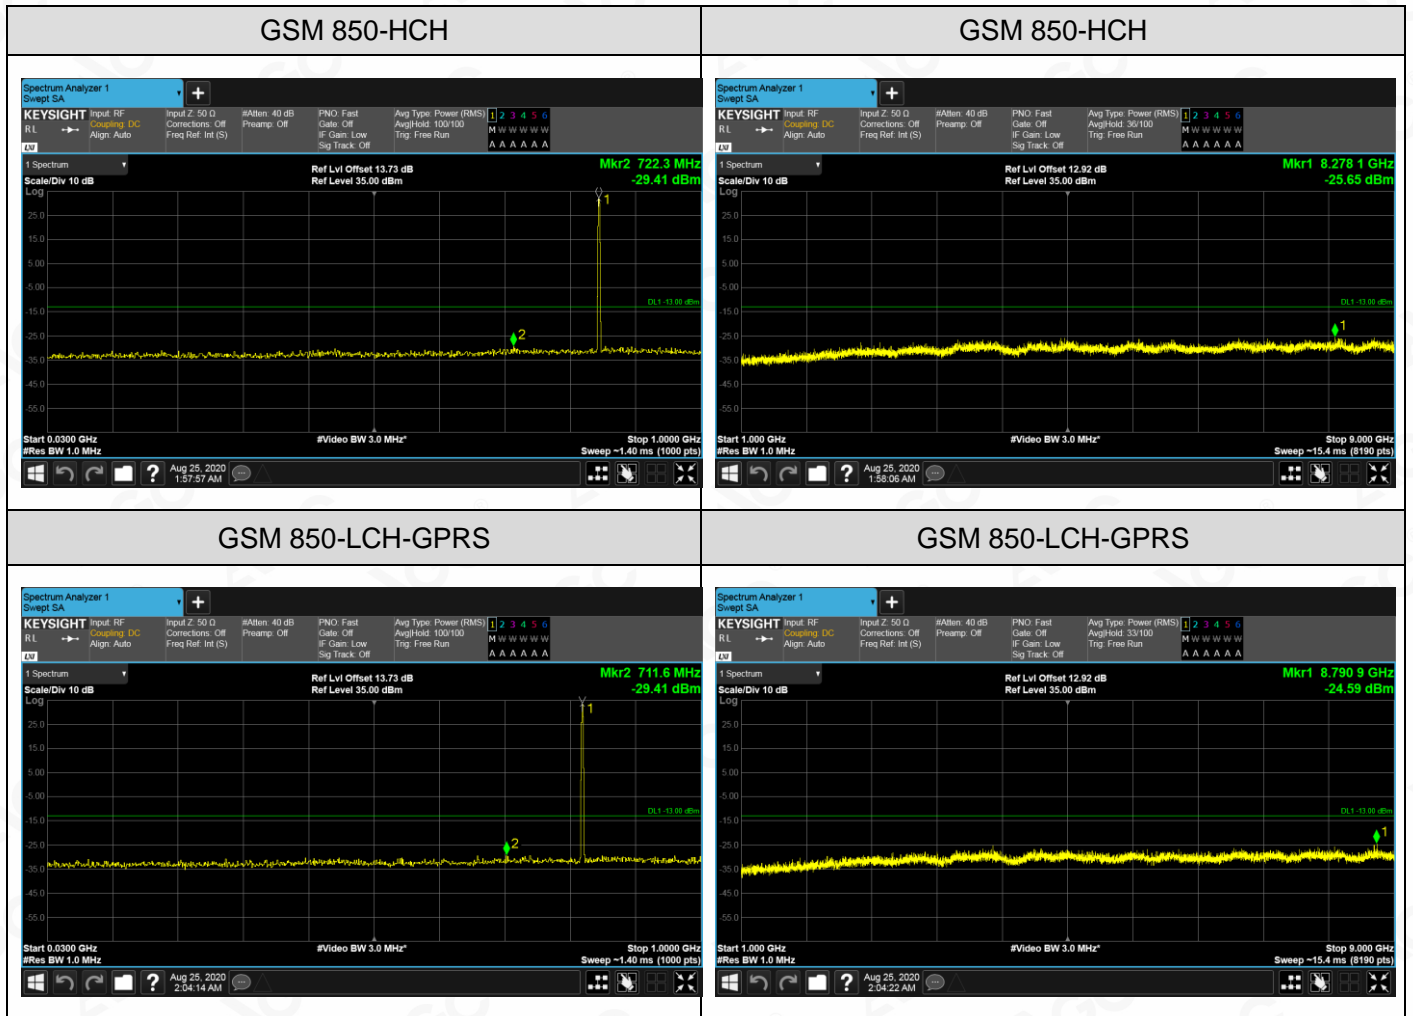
| GSM 850-HCH | GSM 850-HCH |
|---|---|
| Spectrum Analyzer 1 Swept SA KEYSIGHT Input: RF Coupling: DC Align: Auto Input Z: 50 Ω Corrections: Off Freq Ref: Int (S) #Atten: 40 dB Preamp: Off PNO: Fast Gate: Off IF Gain: Low Sig Track: Off Avg Type: Power (RMS) Avg\|Hold: 100/100 Trig: Free Run 1 2 3 4 5 6 M W W W W W A A A A A A 1 Spectrum Scale/Div 10 dB Log Ref Lvl Offset 13.73 dB Ref Level 35.00 dBm Mkr2 722.3 MHz -29.41 dBm 25.0 15.0 5.00 -5.00 -15.0 -25.0 -35.0 -45.0 -55.0 DL1 -13.00 dBm 1 2 Start 0.0300 GHz #Res BW 1.0 MHz #Video BW 3.0 MHz* Stop 1.0000 GHz Sweep ~1.40 ms (1000 pts) Aug 25, 2020 1:57:57 AM | Spectrum Analyzer 1 Swept SA KEYSIGHT Input: RF Coupling: DC Align: Auto Input Z: 50 Ω Corrections: Off Freq Ref: Int (S) #Atten: 40 dB Preamp: Off PNO: Fast Gate: Off IF Gain: Low Sig Track: Off Avg Type: Power (RMS) Avg\|Hold: 36/100 Trig: Free Run 1 2 3 4 5 6 M W W W W W A A A A A A 1 Spectrum Scale/Div 10 dB Log Ref Lvl Offset 12.92 dB Ref Level 35.00 dBm Mkr1 8.278 1 GHz -25.65 dBm 25.0 15.0 5.00 -5.00 -15.0 -25.0 -35.0 -45.0 -55.0 DL1 -13.00 dBm 1 Start 1.000 GHz #Res BW 1.0 MHz #Video BW 3.0 MHz* Stop 9.000 GHz Sweep ~15.4 ms (8190 pts) Aug 25, 2020 1:58:06 AM |
| GSM 850-LCH-GPRS | GSM 850-LCH-GPRS |
| Spectrum Analyzer 1 Swept SA KEYSIGHT Input: RF Coupling: DC Align: Auto Input Z: 50 Ω Corrections: Off Freq Ref: Int (S) #Atten: 40 dB Preamp: Off PNO: Fast Gate: Off IF Gain: Low Sig Track: Off Avg Type: Power (RMS) Avg\|Hold: 100/100 Trig: Free Run 1 2 3 4 5 6 M W W W W W A A A A A A 1 Spectrum Scale/Div 10 dB Log Ref Lvl Offset 13.73 dB Ref Level 35.00 dBm Mkr2 711.6 MHz -29.41 dBm 25.0 15.0 5.00 -5.00 -15.0 -25.0 -35.0 -45.0 -55.0 DL1 -13.00 dBm 1 2 Start 0.0300 GHz #Res BW 1.0 MHz #Video BW 3.0 MHz* Stop 1.0000 GHz Sweep ~1.40 ms (1000 pts) Aug 25, 2020 2:04:14 AM | Spectrum Analyzer 1 Swept SA KEYSIGHT Input: RF Coupling: DC Align: Auto Input Z: 50 Ω Corrections: Off Freq Ref: Int (S) #Atten: 40 dB Preamp: Off PNO: Fast Gate: Off IF Gain: Low Sig Track: Off Avg Type: Power (RMS) Avg\|Hold: 33/100 Trig: Free Run 1 2 3 4 5 6 M W W W W W A A A A A A 1 Spectrum Scale/Div 10 dB Log Ref Lvl Offset 12.92 dB Ref Level 35.00 dBm Mkr1 8.790 9 GHz -24.59 dBm 25.0 15.0 5.00 -5.00 -15.0 -25.0 -35.0 -45.0 -55.0 DL1 -13.00 dBm 1 Start 1.000 GHz #Res BW 1.0 MHz #Video BW 3.0 MHz* Stop 9.000 GHz Sweep ~15.4 ms (8190 pts) Aug 25, 2020 2:04:22 AM |